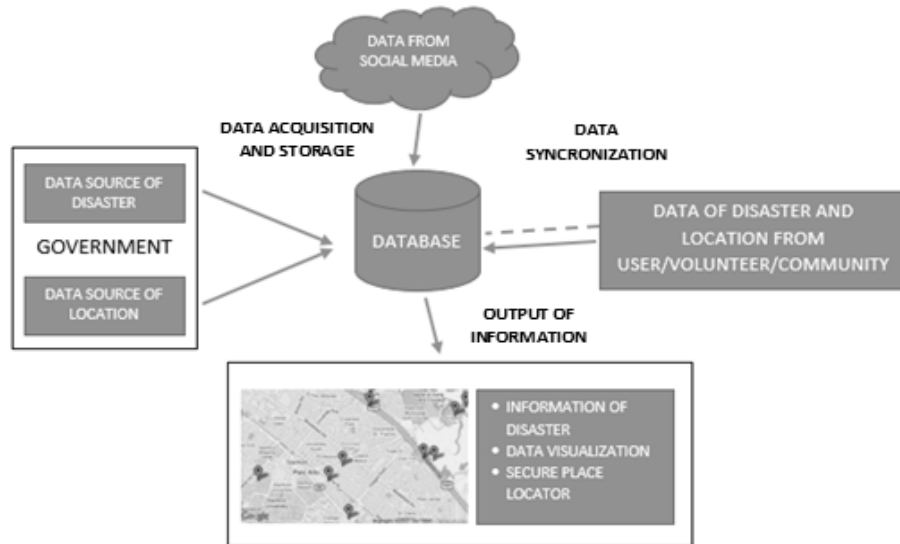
DATA FROM SOCIAL MEDIA

DATA ACQUISITION AND STORAGE

DATA SYNCRONIZATION

DATA SOURCE OF DISASTER

GOVERNMENT

DATA SOURCE OF LOCATION

DATABASE

DATA OF DISASTER AND LOCATION FROM USER/VOLUNTEER/COMMUNITY

OUTPUT OF INFORMATION

- INFORMATION OF DISASTER
- DATA VISUALIZATION
- SECURE PLACE LOCATOR

Google